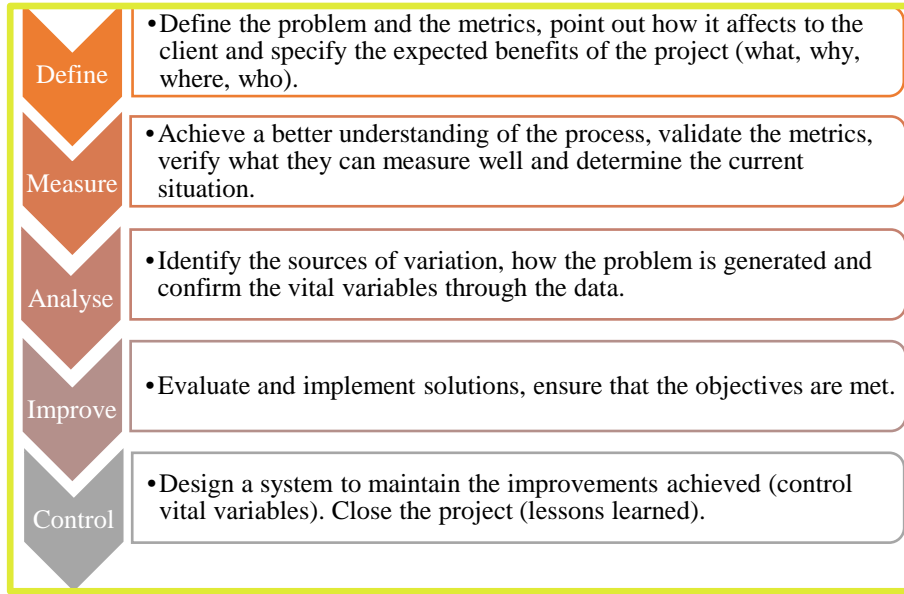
Define

•Define the problem and the metrics, point out how it affects to the client and specify the expected benefits of the project (what, why, where, who).

Measure

•Achieve a better understanding of the process, validate the metrics, verify what they can measure well and determine the current situation.

Analyse

•Identify the sources of variation, how the problem is generated and confirm the vital variables through the data.

Improve

•Evaluate and implement solutions, ensure that the objectives are met.

Control

•Design a system to maintain the improvements achieved (control vital variables). Close the project (lessons learned).